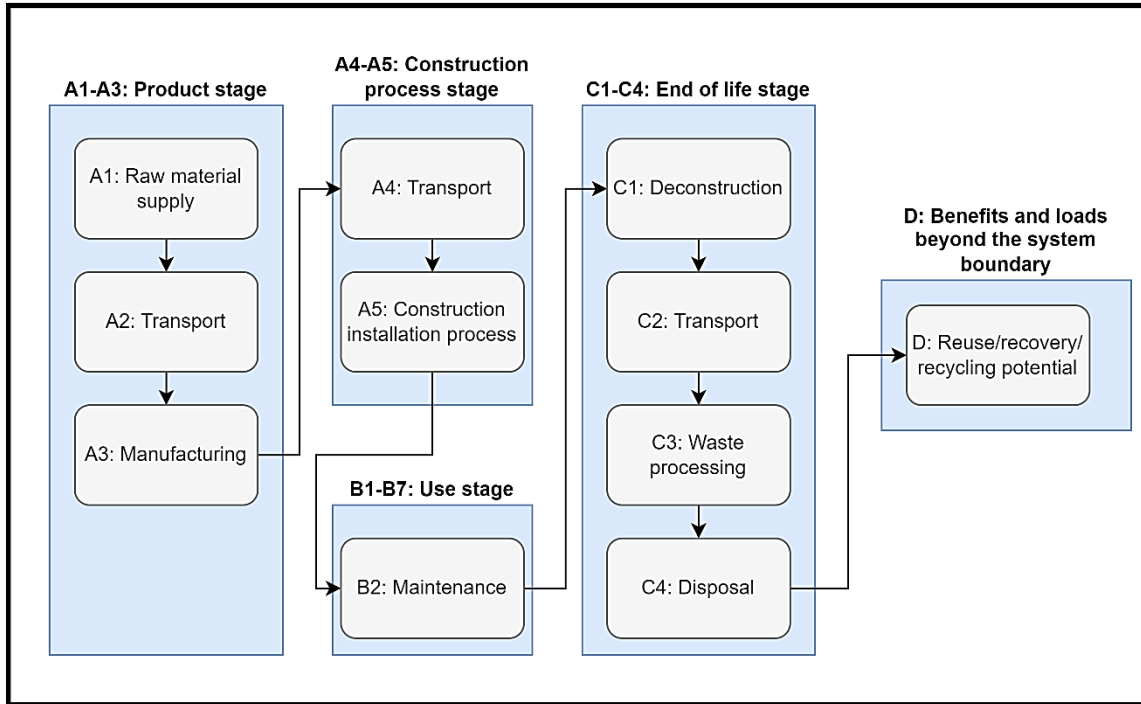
A1-A3: Product stage

A1: Raw material supply

A2: Transport

A3: Manufacturing

A4-A5: Construction process stage

A4: Transport

A5: Construction installation process

B1-B7: Use stage

B2: Maintenance

C1-C4: End of life stage

C1: Deconstruction

C2: Transport

C3: Waste processing

C4: Disposal

D: Benefits and loads beyond the system boundary

D: Reuse/recovery/ recycling potential